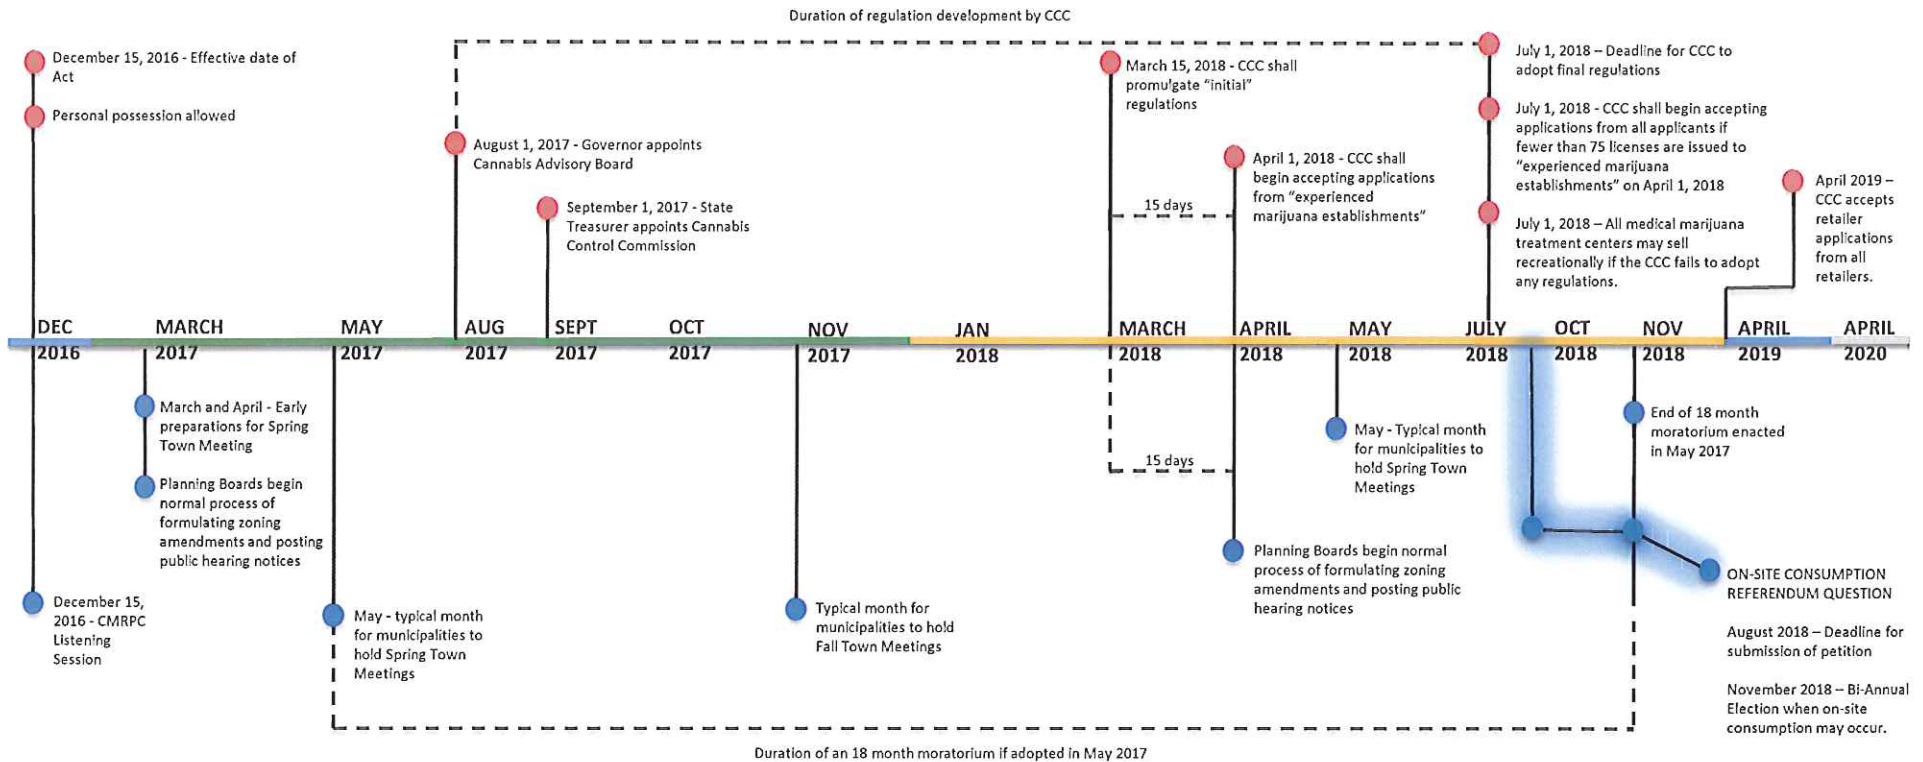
Duration of regulation development by CCC

December 15, 2016 - Effective date of Act

Personal possession allowed

August 1, 2017 - Governor appoints Cannabis Advisory Board

September 1, 2017 - State Treasurer appoints Cannabis Control Commission

March 15, 2018 - CCC shall promulgate "initial" regulations

15 days

April 1, 2018 - CCC shall begin accepting applications from "experienced marijuana establishments"

July 1, 2018 – Deadline for CCC to adopt final regulations

July 1, 2018 - CCC shall begin accepting applications from all applicants if fewer than 75 licenses are issued to "experienced marijuana establishments" on April 1, 2018

July 1, 2018 – All medical marijuana treatment centers may sell recreationally if the CCC fails to adopt any regulations.

April 2019 – CCC accepts retailer applications from all retailers.

DEC 2016 | MARCH 2017 | MAY 2017 | AUG 2017 | SEPT 2017 | OCT 2017 | NOV 2017 | JAN 2018 | MARCH 2018 | APRIL 2018 | MAY 2018 | JULY 2018 | OCT 2018 | NOV 2018 | APRIL 2019 | APRIL 2020

March and April - Early preparations for Spring Town Meeting

Planning Boards begin normal process of formulating zoning amendments and posting public hearing notices

December 15, 2016 - CMRPC Listening Session

May - typical month for municipalities to hold Spring Town Meetings

Typical month for municipalities to hold Fall Town Meetings

15 days

Planning Boards begin normal process of formulating zoning amendments and posting public hearing notices

May - Typical month for municipalities to hold Spring Town Meetings

End of 18 month moratorium enacted in May 2017

ON-SITE CONSUMPTION REFERENDUM QUESTION

August 2018 – Deadline for submission of petition

November 2018 – Bi-Annual Election when on-site consumption may occur.

Duration of an 18 month moratorium if adopted in May 2017